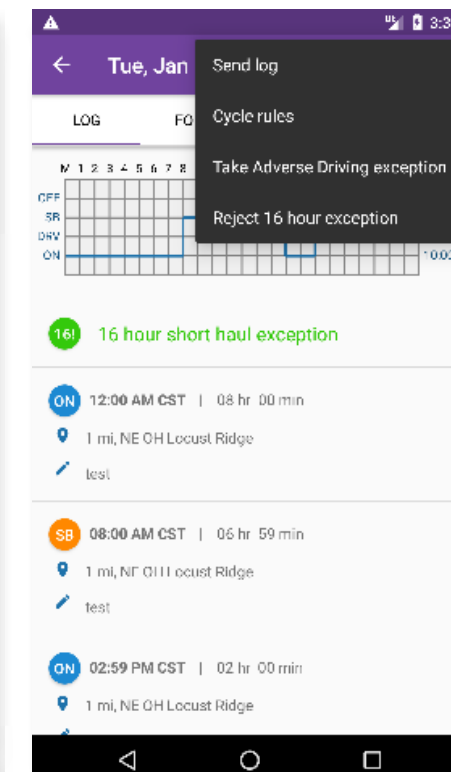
3:3

Tue, Jan

Send log

Cycle rules

Take Adverse Driving exception

Reject 16 hour exception

LOG

FO

M 1 2 3 4 5 6 7 8

OFF
SB
DRV
ON

10:0

16! 16 hour short haul exception

ON 12:00 AM CST | 08 hr 00 min

1 mi, NE OH Locust Ridge

test

SB 08:00 AM CST | 06 hr 59 min

1 mi, NE OH Locust Ridge

test

ON 02:59 PM CST | 02 hr 00 min

1 mi, NE OH Locust Ridge